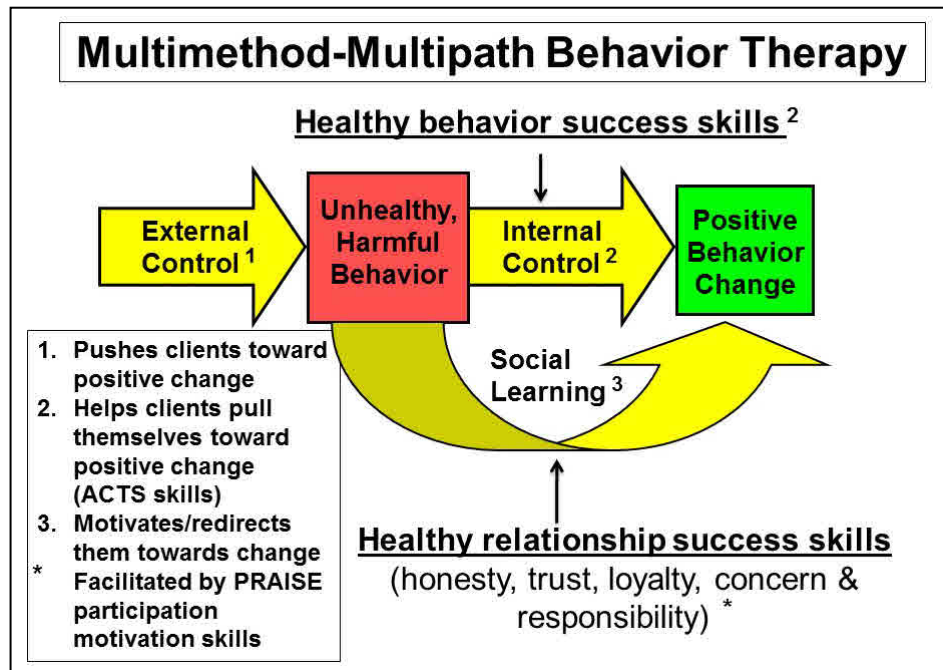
Multimethod-Multipath Behavior Therapy

Healthy behavior success skills $^2$

External Control $^1$

Unhealthy, Harmful Behavior

Internal Control $^2$

Positive Behavior Change

1. Pushes clients toward positive change
2. Helps clients pull themselves toward positive change (ACTS skills)
3. Motivates/redirects them towards change
* Facilitated by PRAISE participation motivation skills

Social Learning $^3$

Healthy relationship success skills
(honesty, trust, loyalty, concern & responsibility) *